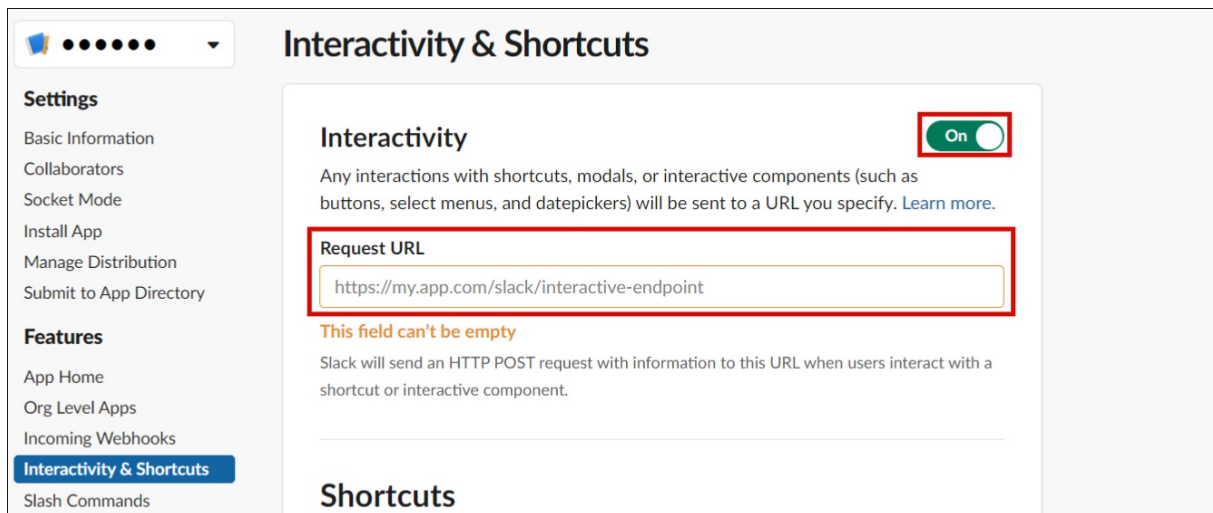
●●●●●●

Settings

Basic Information

Collaborators

Socket Mode

Install App

Manage Distribution

Submit to App Directory

Features

App Home

Org Level Apps

Incoming Webhooks

Interactivity & Shortcuts

Slash Commands

Interactivity & Shortcuts

Interactivity

On

Any interactions with shortcuts, modals, or interactive components (such as buttons, select menus, and datepickers) will be sent to a URL you specify. Learn more.

Request URL

https://my.app.com/slack/interactive-endpoint

This field can't be empty

Slack will send an HTTP POST request with information to this URL when users interact with a shortcut or interactive component.

Shortcuts